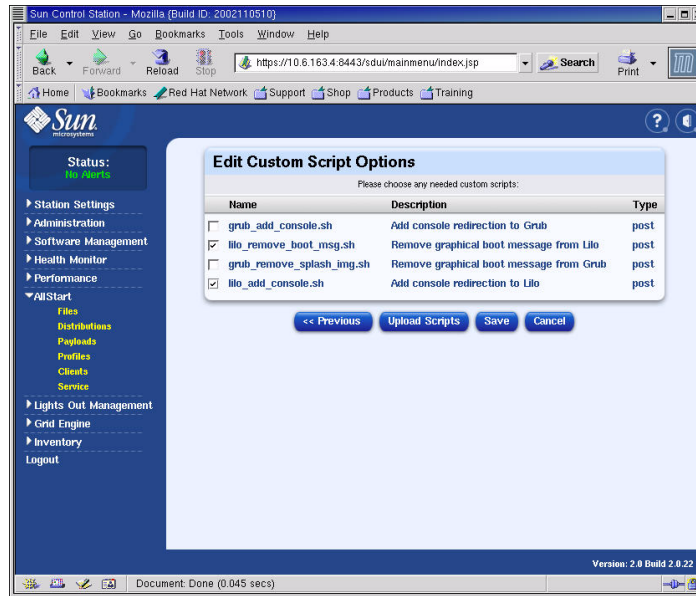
Sun Control Station - Mozilla {Build ID: 2002110510}

File Edit View Go Bookmarks Tools Window Help

Back Forward Reload Stop https://10.6.163.4:8443/sdui/mainmenu/index.jsp Search Print

Home Bookmarks Red Hat Network Support Shop Products Training

Sun microsystems

Status:
No Alerts

Station Settings
Administration
Software Management
Health Monitor
Performance
AllStart
Files
Distributions
Payloads
Profiles
Clients
Service
Lights Out Management
Grid Engine
Inventory
Logout

Edit Custom Script Options

Please choose any needed custom scripts:

| | Name | Description | Type |
|---|---|---|---|
| ☐ | grub_add_console.sh | Add console redirection to Grub | post |
| ☑ | lilo_remove_boot_msg.sh | Remove graphical boot message from Lilo | post |
| ☐ | grub_remove_splash_img.sh | Remove graphical boot message from Grub | post |
| ☑ | lilo_add_console.sh | Add console redirection to Lilo | post |

<< Previous Upload Scripts Save Cancel

Version: 2.0 Build 2.0.22

Document: Done (0.045 secs)